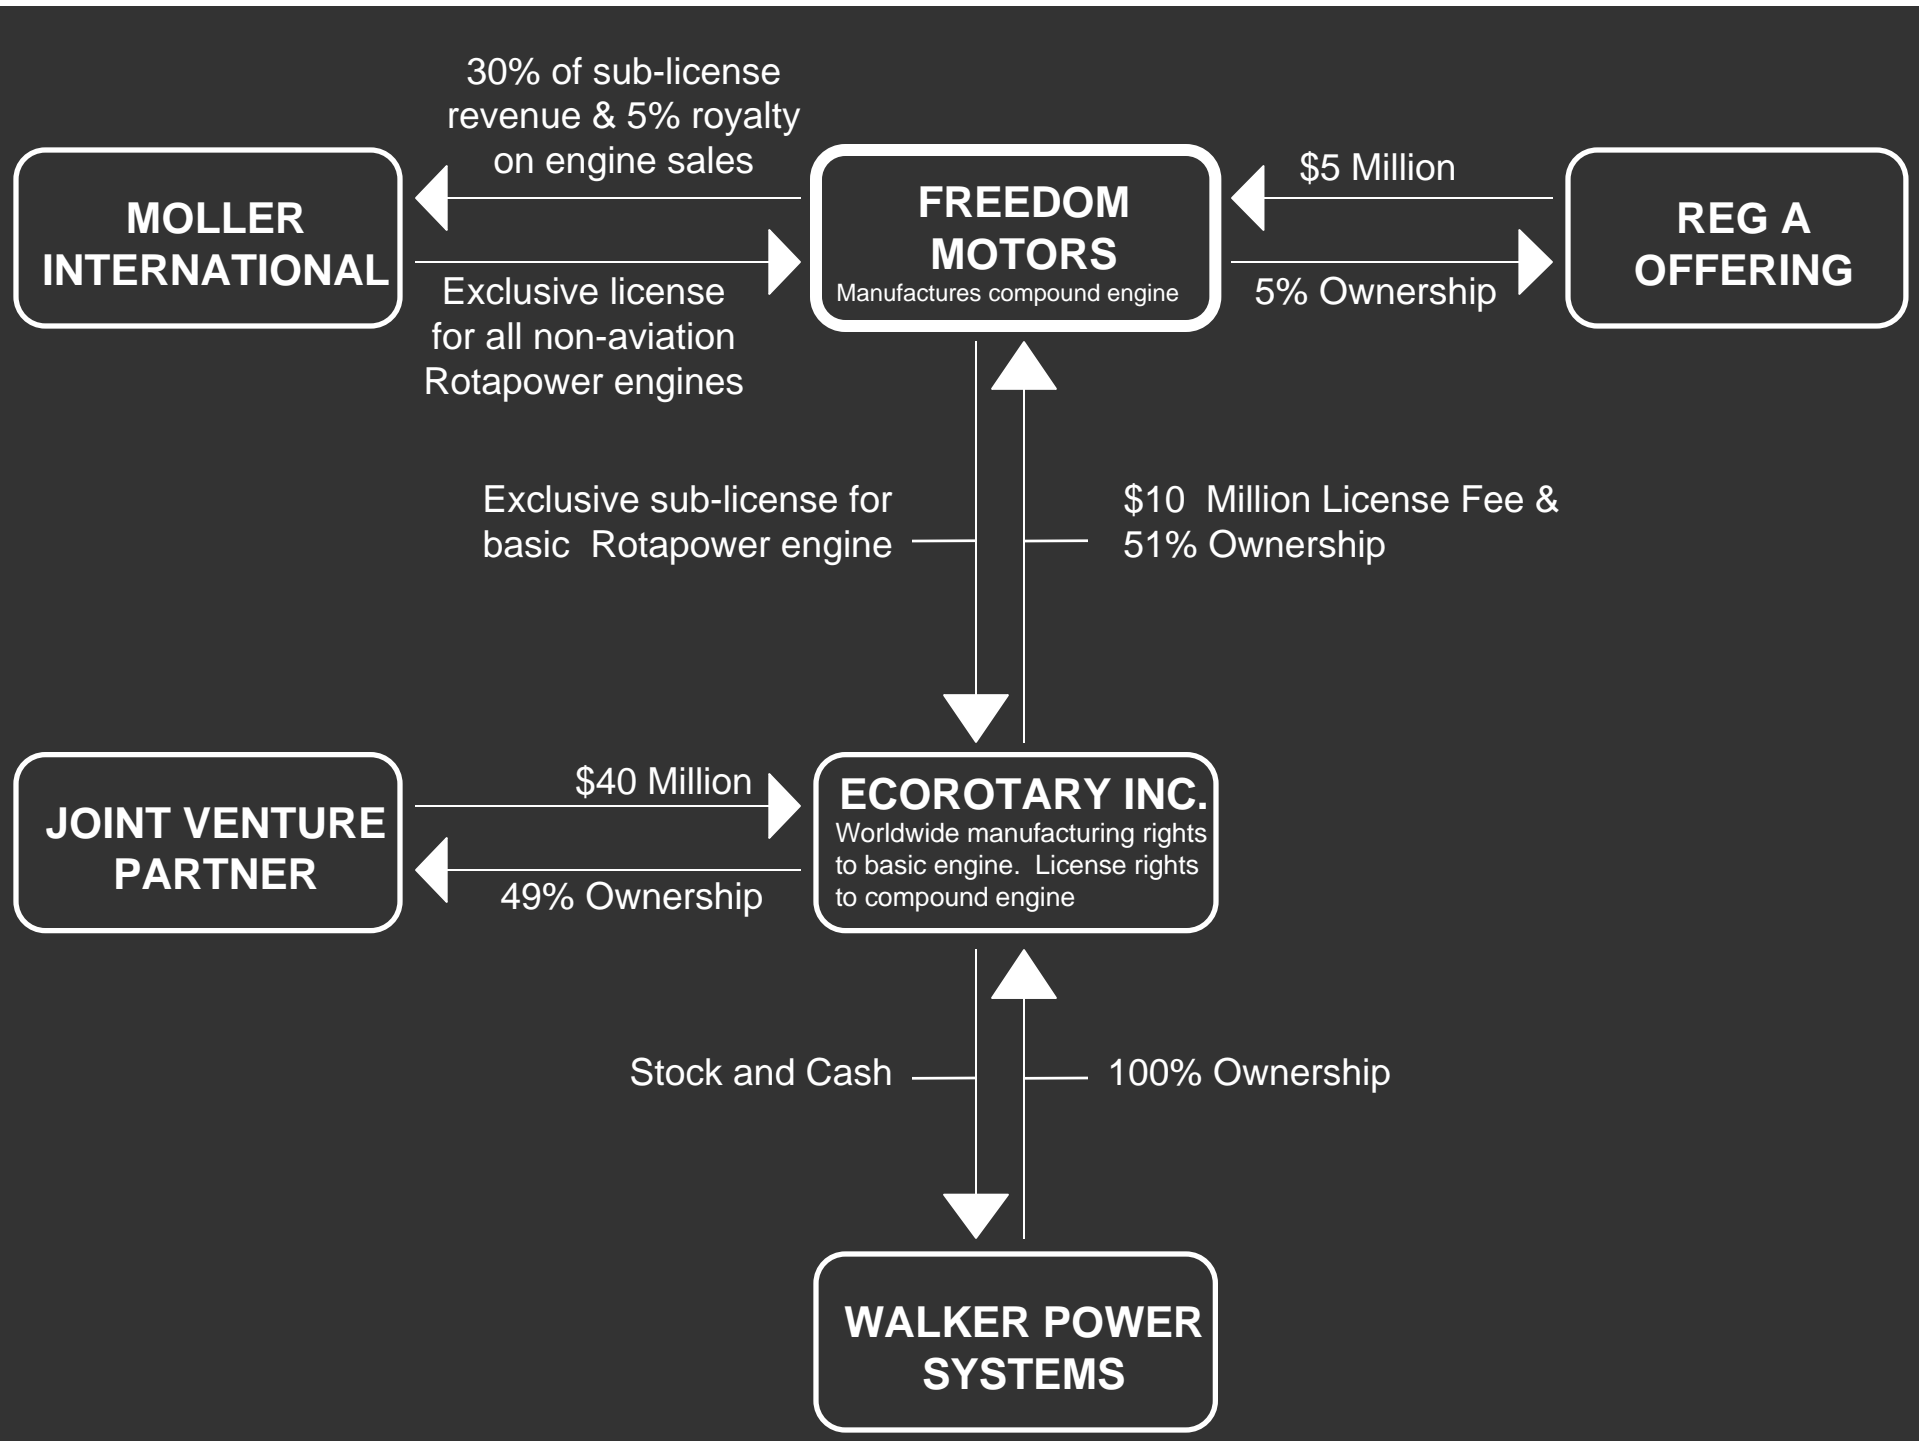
30% of sub-license revenue & 5% royalty on engine sales

MOLLER INTERNATIONAL

Exclusive license for all non-aviation Rotapower engines

FREEDOM MOTORS
Manufactures compound engine

$5 Million

5% Ownership

REG A OFFERING

Exclusive sub-license for basic Rotapower engine

$10 Million License Fee & 51% Ownership

JOINT VENTURE PARTNER

$40 Million

49% Ownership

ECOROTARY INC.
Worldwide manufacturing rights to basic engine. License rights to compound engine

Stock and Cash

100% Ownership

WALKER POWER SYSTEMS